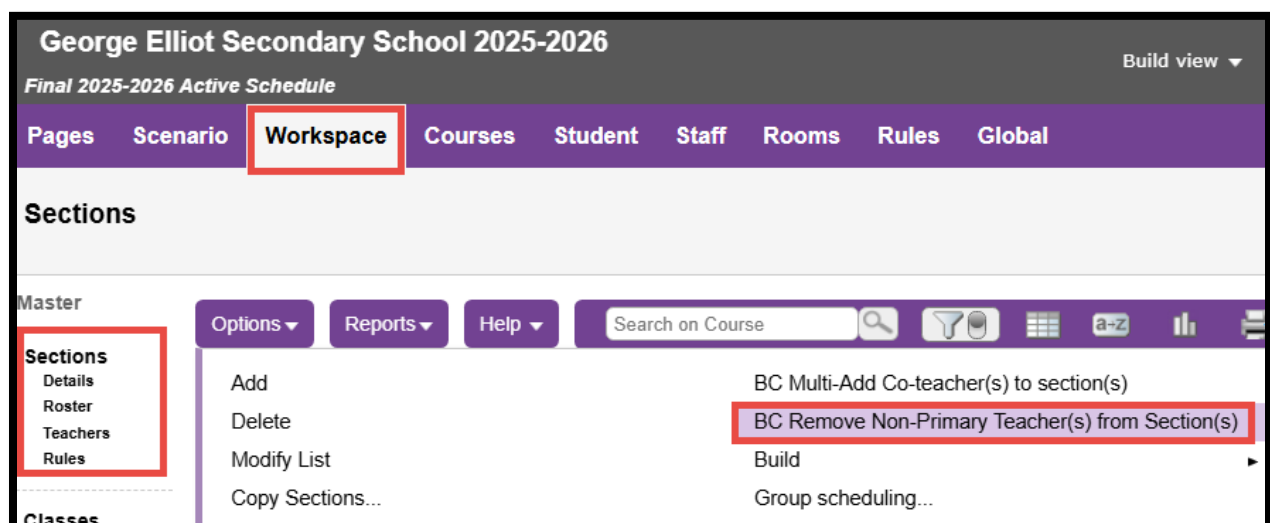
George Elliot Secondary School 2025-2026
Final 2025-2026 Active Schedule

Build view ▾

Pages Scenario Workspace Courses Student Staff Rooms Rules Global

Sections

Master

Sections
Details
Roster
Teachers
Rules

Classes

Options ▾ Reports ▾ Help ▾ Search on Course

a-z

Add
Delete
Modify List
Copy Sections...

BC Multi-Add Co-teacher(s) to section(s)
BC Remove Non-Primary Teacher(s) from Section(s)
Build
Group scheduling...